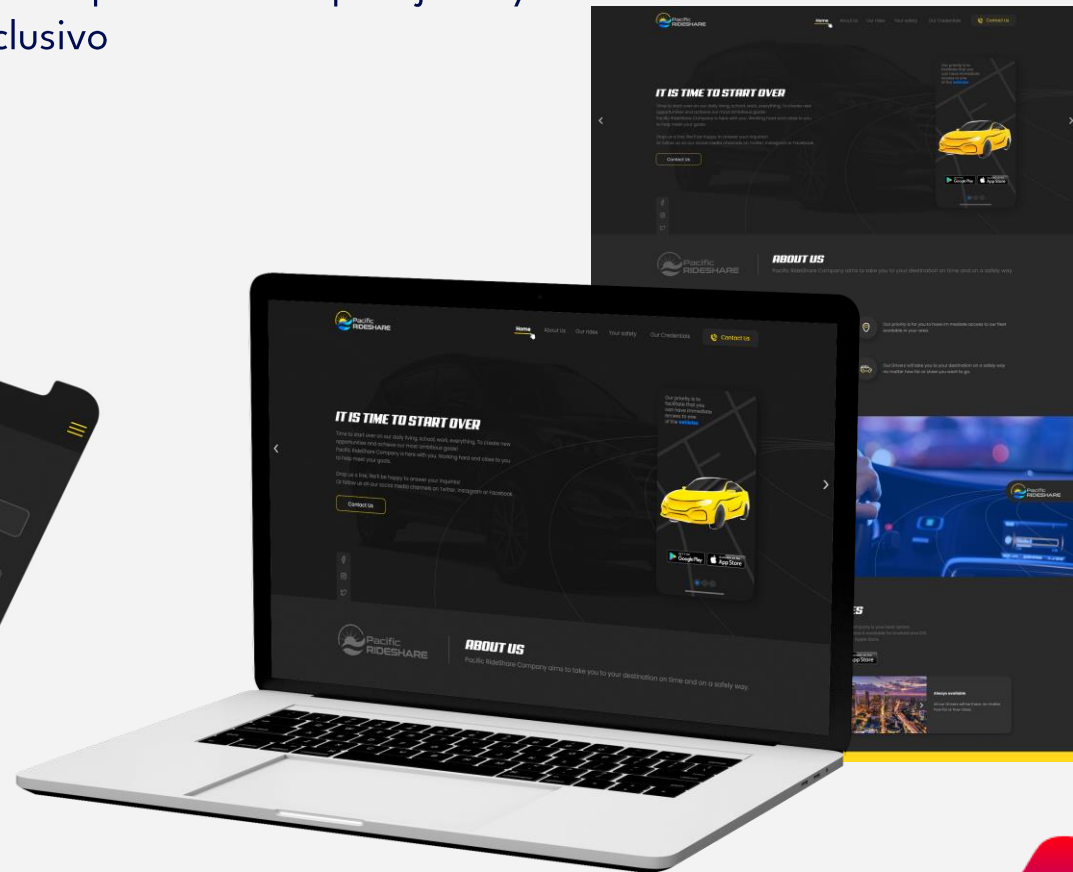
clusivo

Pacific RIDESHARE

Home About Us Our rides Your safety Our Credentials Contact Us

IT IS TIME TO START OVER

Time to start over on our daily living, school work, everything. To create new opportunities and achieve our most ambitious goals! Pacific RideShare Company is here with you. Working hard and close to you to help meet your goals.

Drop us a line, We'll be happy to answer your inquiries! Or follow us on our social media channels on twitter, instagram or facebook.

Contact Us

Our priority is to facilitate that you can have immediate access to one of the vehicles

Google Play App Store

Pacific RIDESHARE

ABOUT US

Pacific RideShare Company aims to take you to your destination on time and on a safety way.

Our priority is for you to have immediate access to our fleet available in your area.

Our drivers will take you to your destination on a safety way no matter how far or when you want to go.

Pacific RIDESHARE

ES

App Store

Always available

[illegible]